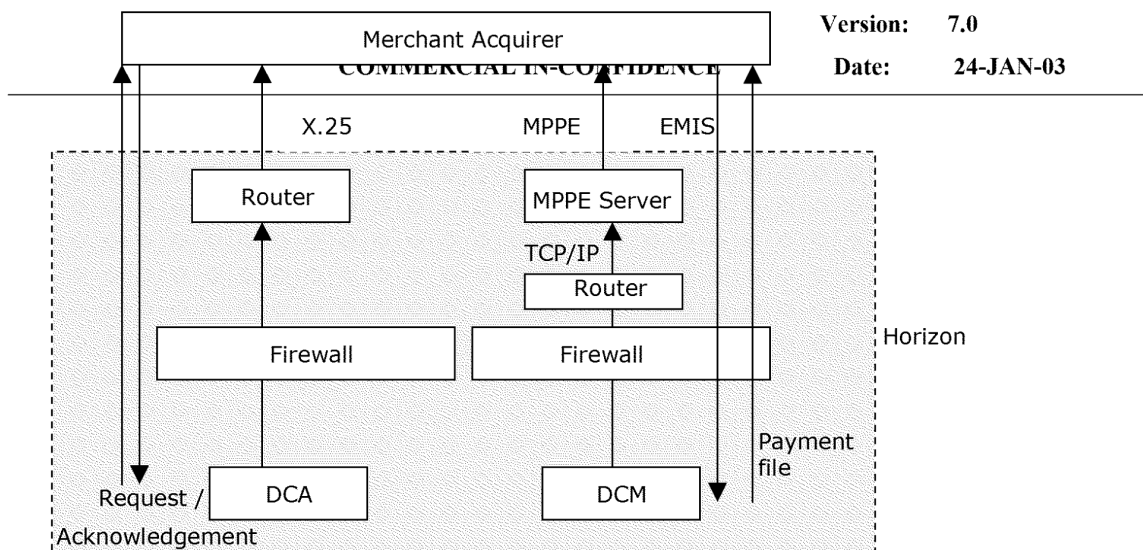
Merchant Acquirer

COMMERCIAL IN-CONFIDENCE

Version: 7.0

Date: 24-JAN-03

X.25

MPPE

EMIS

Router

MPPE Server

TCP/IP

Router

Firewall

Firewall

Horizon

Payment file

Request / Acknowledgement

DCA

DCM